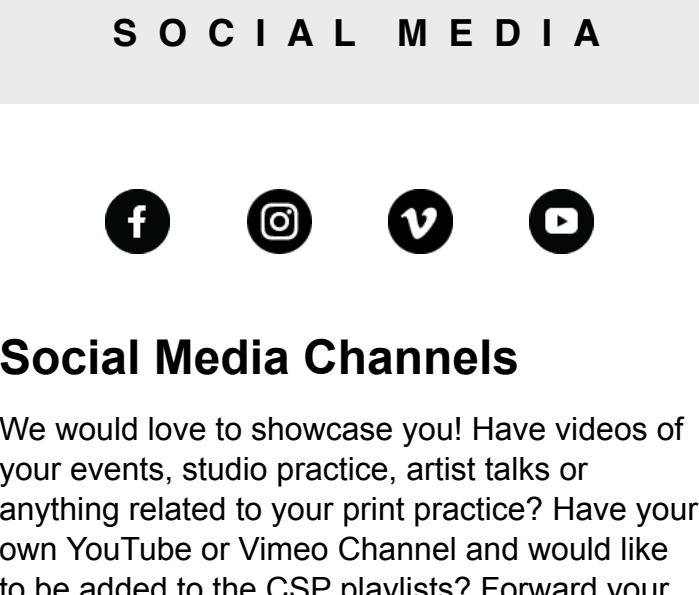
SOCIAL MEDIA

Social Media Channels

We would love to showcase you! Have videos of your events, studio practice, artist talks or anything related to your print practice? Have your own YouTube or Vimeo Channel and would like to be added to the CSP playlists? Forward your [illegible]